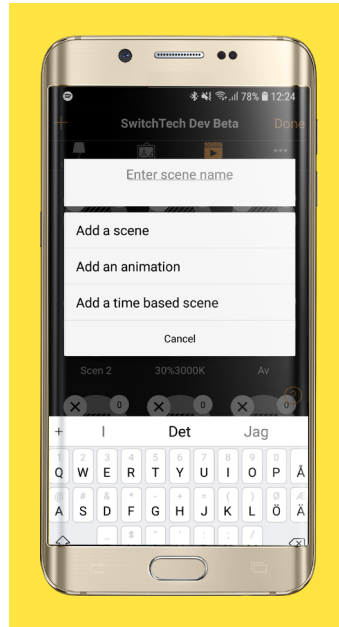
78% 12:24

+ SwitchTech Dev Beta Done

Enter scene name

Add a scene

Add an animation

Add a time based scene

Cancel

Scen 2 30%3000K Av

0 0 0

+ I Det Jag

| 1 | 2 | 3 | 4 | 5 | 6 | 7 | 8 | 9 | 0 |  |
|---|---|---|---|---|---|---|---|---|---|---|
| Q | W | E | R | T | Y | U | I | O | P | Å |
| A | S | D | F | G | H | J | K | L | Ö | Ä |